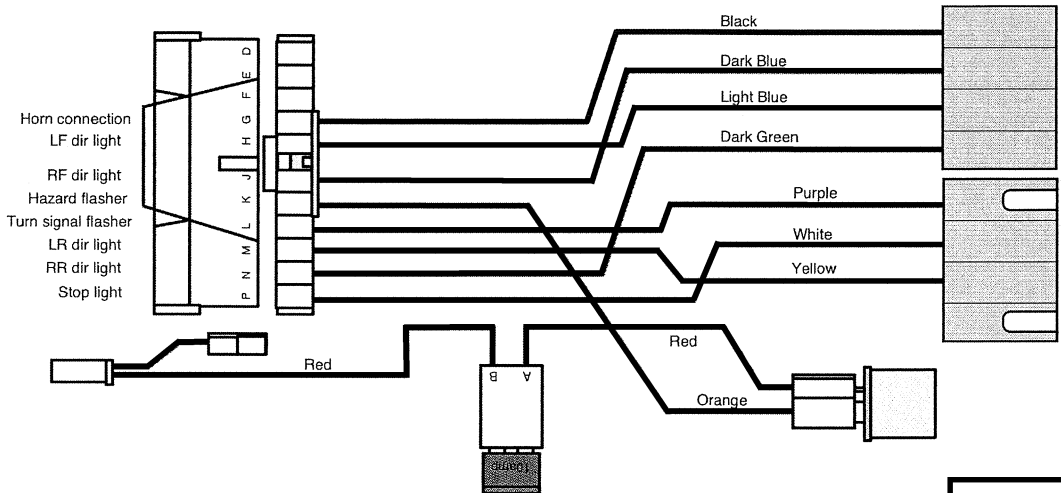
Horn connection
LF dir light
RF dir light
Hazard flasher
Turn signal flasher
LR dir light
RR dir light
Stop light

D
E
F
G
H
J
K
L
M
N
P

Black
Dark Blue
Light Blue
Dark Green
Purple
White
Yellow

Red
Red
Orange

B
A
10amp